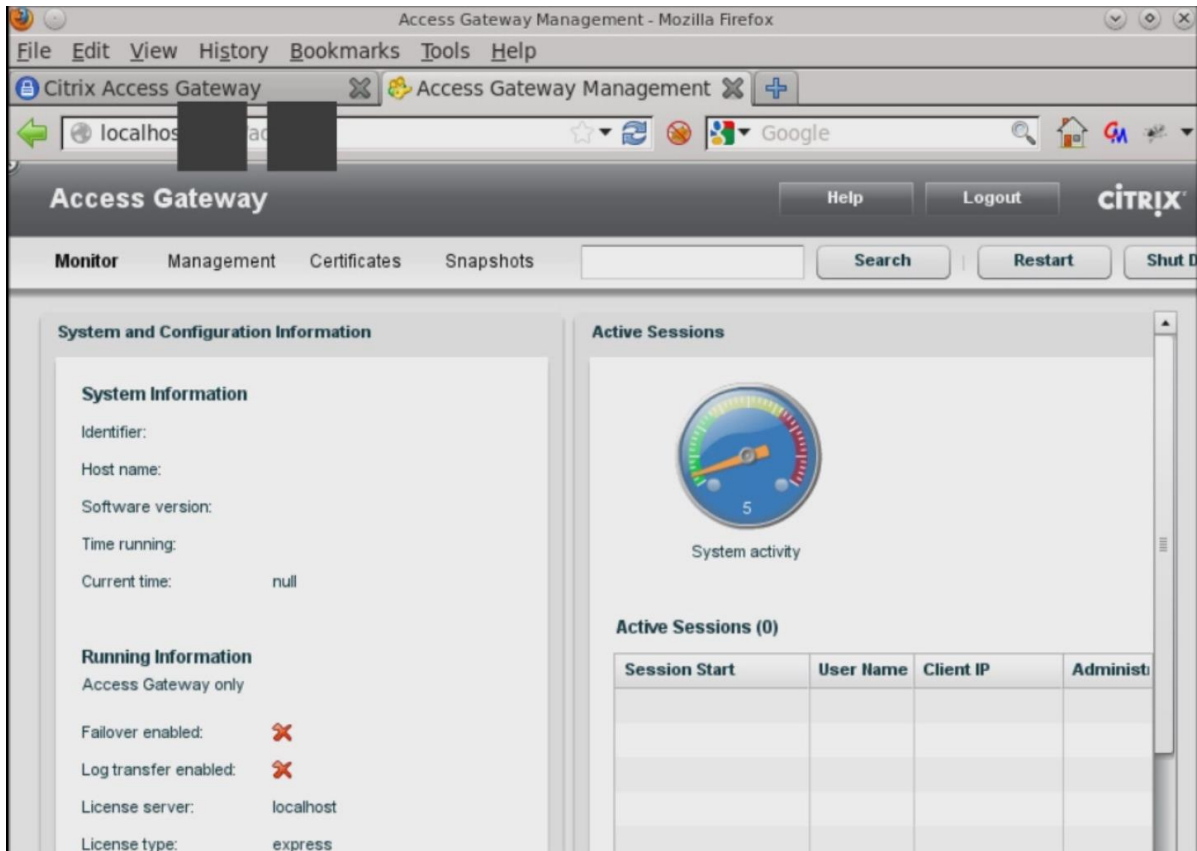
Access Gateway Management - Mozilla Firefox

File Edit View History Bookmarks Tools Help

Citrix Access Gateway
Access Gateway Management

localhos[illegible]ad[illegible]

Google

Access Gateway
Help
Logout
CITRIX

Monitor Management Certificates Snapshots
Search
Restart
Shut D

System and Configuration Information

System Information
Identifier:
Host name:
Software version:
Time running:
Current time: null

Running Information
Access Gateway only

Failover enabled:
Log transfer enabled:
License server: localhost
License type: express

Active Sessions

5
System activity

Active Sessions (0)

| Session Start | User Name | Client IP | Administ |
|---|---|---|---|
| | | | |
| | | | |
| | | | |
| | | | |
| | | | |